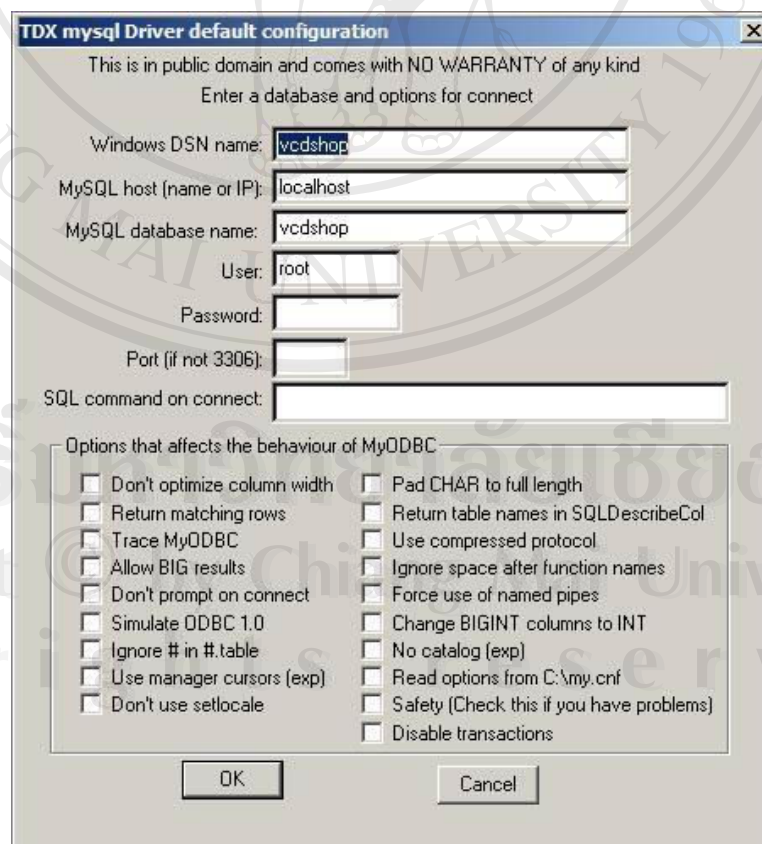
TDX mysql Driver default configuration

This is in public domain and comes with NO WARRANTY of any kind
Enter a database and options for connect

Windows DSN name: vcdshop
MySQL host (name or IP): localhost
MySQL database name: vcdshop
User: root
Password:
Port (if not 3306):
SQL command on connect:

Options that affects the behaviour of MyODBC

Don't optimize column width
Return matching rows
Trace MyODBC
Allow BIG results
Don't prompt on connect
Simulate ODBC 1.0
Ignore # in #.table
Use manager cursors (exp)
Don't use setlocale

Pad CHAR to full length
Return table names in SQLDescribeCol
Use compressed protocol
Ignore space after function names
Force use of named pipes
Change BIGINT columns to INT
No catalog (exp)
Read options from C:\my.cnf
Safety (Check this if you have problems)
Disable transactions

OK
Cancel

Copyright © by Chiang Mai University
All rights reserved